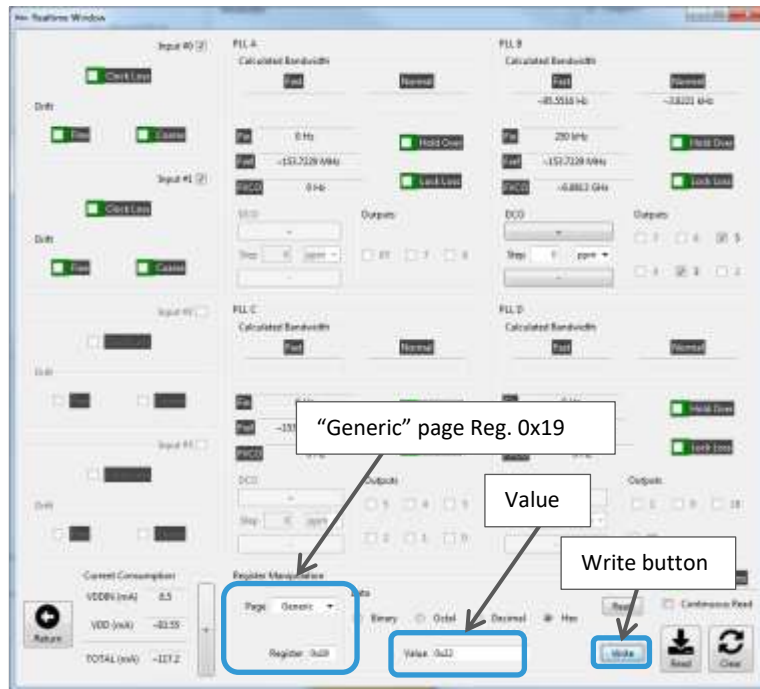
Realtime Window

Input #0

Clock Loss

Drift

Fine

Coarse

Input #1

Clock Loss

Drift

Fine

Coarse

Input #2

Drift

Input #3

Drift

PLL A

Calculated Bandwidth

Fast

Normal

Fin 0 Hz

Fout ~153.7128 MHz

FVCO 0 Hz

Hold Over

Lock Loss

DCO

Step ppm

Outputs

10 7 6

PLL B

Calculated Bandwidth

Fast

Normal

~85.5518 Hz

~3.8221 kHz

Fin 200 kHz

Fout ~153.7128 MHz

FVCO ~6.8863 GHz

Hold Over

Lock Loss

DCO

Step 0 ppm

Outputs

7 4 5

4 3 2

PLL C

Calculated Bandwidth

Fast

Normal

Fin

Fout

FVCO

DCO

Step 0 ppm

Outputs

5 4 3

2 1 0

PLL D

Calculated Bandwidth

Fast

Normal

Hold Over

Lock Loss

Outputs

11 9 10

"Generic" page Reg. 0x19

Value

Write button

Current Consumption

VDDIN (mA) 8.5

VDD (mA) ~83.55

TOTAL (mA) ~117.2

Return

Register Manipulation

Page Generic

Register 0x19

Data

Binary Octal Decimal Hex

Value 0x22

Read

Continuous Read

Write

Read

Clear